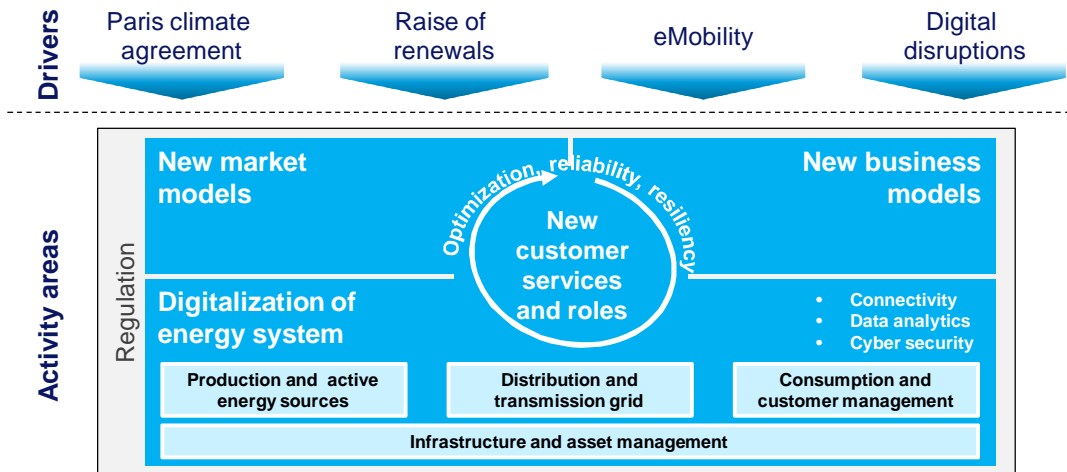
Drivers

Paris climate agreement

Raise of renewals

eMobility

Digital disruptions

Activity areas

Regulation

New market models

Optimization, reliability, resiliency

New customer services and roles

New business models

Digitalization of energy system

- Connectivity
- Data analytics
- Cyber security

Production and active energy sources

Distribution and transmission grid

Consumption and customer management

Infrastructure and asset management